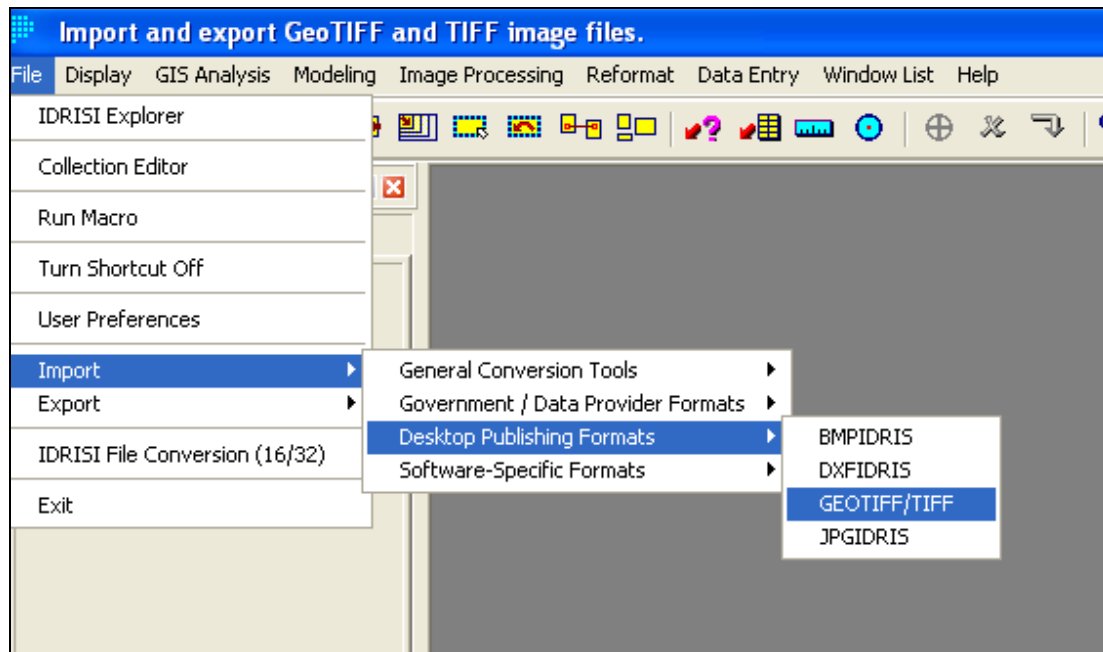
Import and export GeoTIFF and TIFF image files.

File Display GIS Analysis Modeling Image Processing Reformat Data Entry Window List Help

IDRISI Explorer

Collection Editor

Run Macro

Turn Shortcut Off

User Preferences

Import

Export

IDRISI File Conversion (16/32)

Exit

General Conversion Tools

Government / Data Provider Formats

Desktop Publishing Formats

Software-Specific Formats

BMPIDRIS

DXFIDRIS

GEOTIFF/TIFF

JPGIDRIS